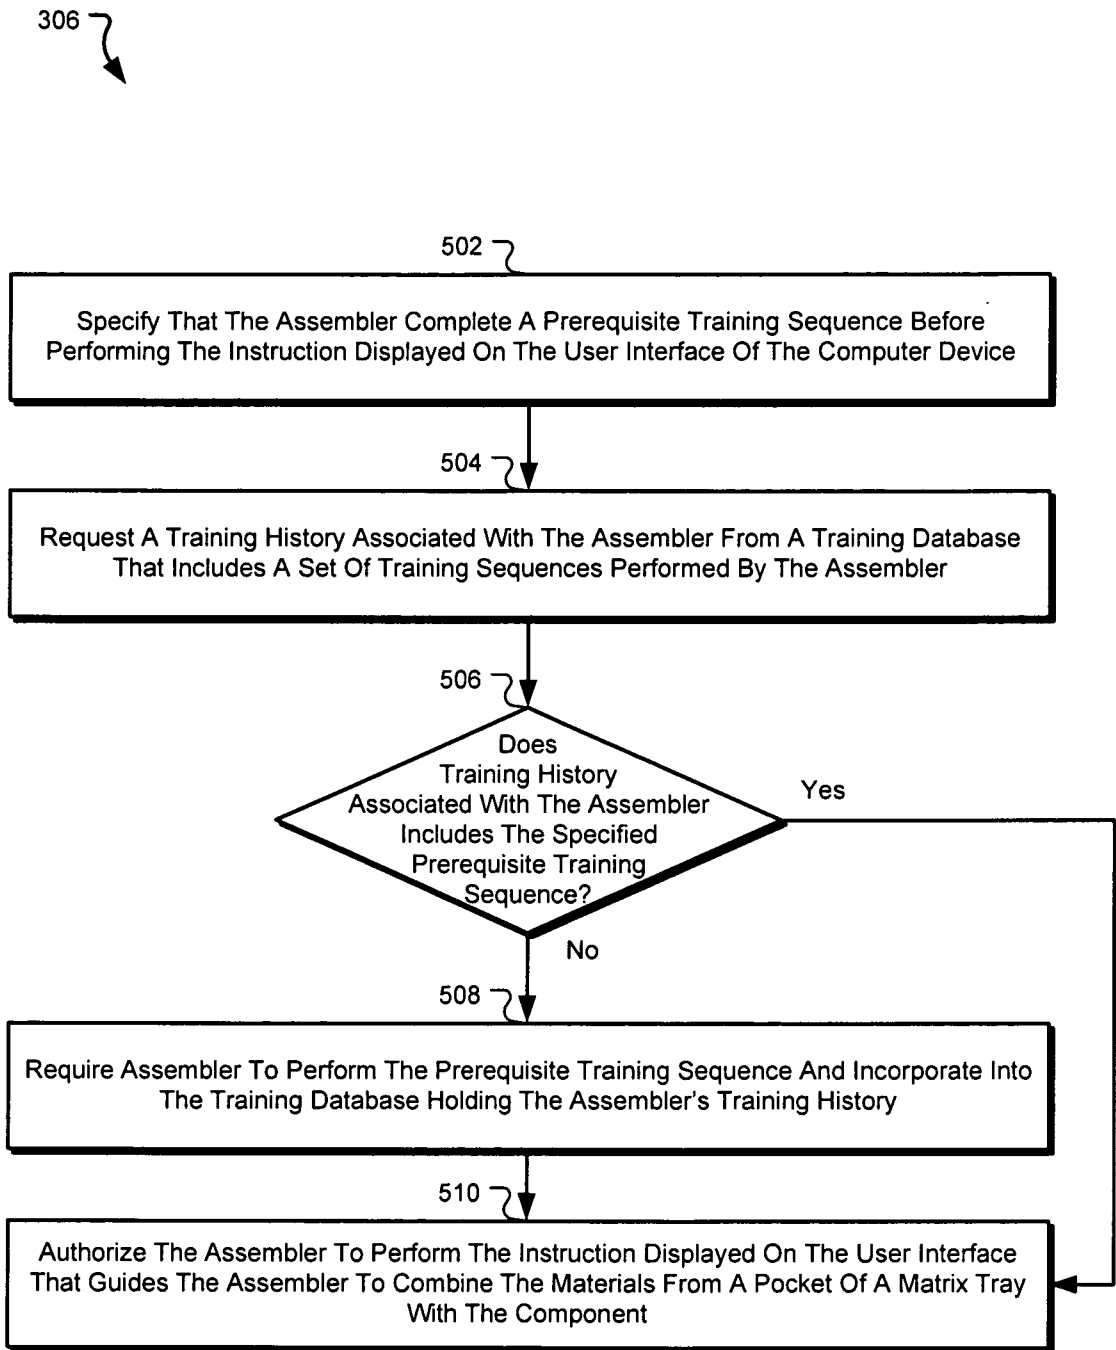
306

502

Specify That The Assembler Complete A Prerequisite Training Sequence Before Performing The Instruction Displayed On The User Interface Of The Computer Device

504

Request A Training History Associated With The Assembler From A Training Database That Includes A Set Of Training Sequences Performed By The Assembler

506

Does Training History Associated With The Assembler Includes The Specified Prerequisite Training Sequence?

Yes

No

508

Require Assembler To Perform The Prerequisite Training Sequence And Incorporate Into The Training Database Holding The Assembler's Training History

510

Authorize The Assembler To Perform The Instruction Displayed On The User Interface That Guides The Assembler To Combine The Materials From A Pocket Of A Matrix Tray With The Component